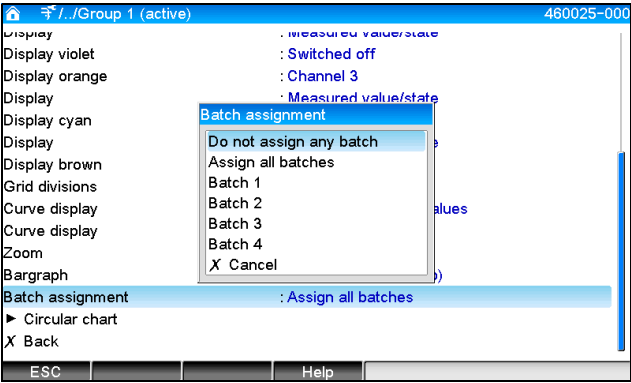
/../Group 1 (active) 460025-000

Display : Measured value/state
Display violet : Switched off
Display orange : Channel 3
Display : Measured value/state
Display cyan
Display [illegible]e
Display brown
Grid divisions
Curve display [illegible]alues
Curve display
Zoom
Bargraph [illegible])
Batch assignment : Assign all batches
► Circular chart
✗ Back

Batch assignment
Do not assign any batch
Assign all batches
Batch 1
Batch 2
Batch 3
Batch 4
✗ Cancel

ESC Help